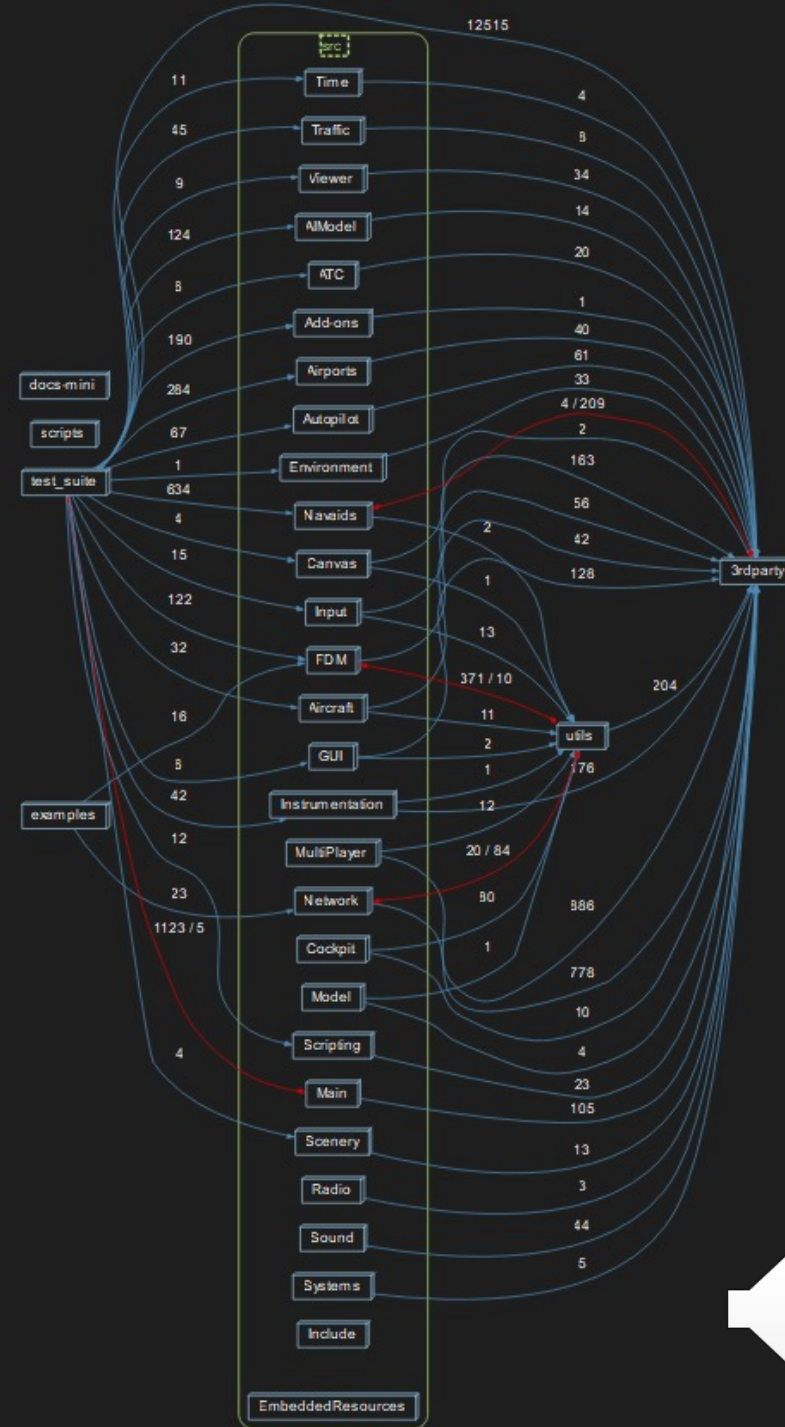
src

Time
Traffic
Viewer
AIModel
ATC
Add-ons
Airports
Autopilot
Environment
Navaids
Canvas
Input
FDM
Aircraft
GUI
Instrumentation
MultiPlayer
Network
Cockpit
Model
Scripting
Main
Scenery
Radio
Sound
Systems
Include
EmbeddedResources

docs-mini
scripts
test_suite
examples

3rdparty
utils

12515
11
45
9
124
8
190
284
67
1
634
4
15
122
32
16
8
42
12
23
1123 / 5
4

4
8
34
14
20
1
40
61
33
4 / 209
2
163
56
2
42
128
1
13
371 / 10
204
11
2
1
176
12
20 / 84
80
886
1
778
10
4
23
105
13
3
44
5